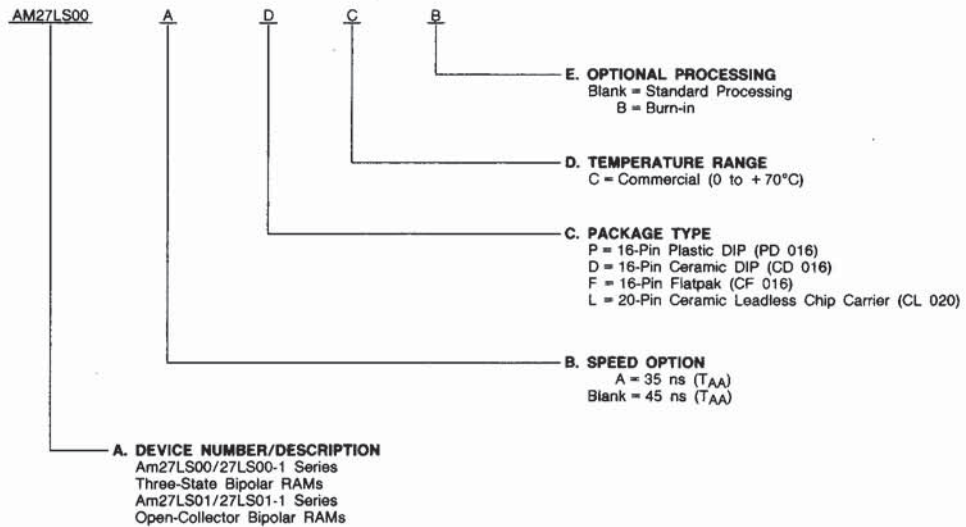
AM27LS00 A D C B

E. OPTIONAL PROCESSING
Blank = Standard Processing
B = Burn-in

D. TEMPERATURE RANGE
C = Commercial (0 to +70°C)

C. PACKAGE TYPE
P = 16-Pin Plastic DIP (PD 016)
D = 16-Pin Ceramic DIP (CD 016)
F = 16-Pin Flatpak (CF 016)
L = 20-Pin Ceramic Leadless Chip Carrier (CL 020)

B. SPEED OPTION
A = 35 ns ($T_{AA}$)
Blank = 45 ns ($T_{AA}$)

A. DEVICE NUMBER/DESCRIPTION
Am27LS00/27LS00-1 Series
Three-State Bipolar RAMs
Am27LS01/27LS01-1 Series
Open-Collector Bipolar RAMs